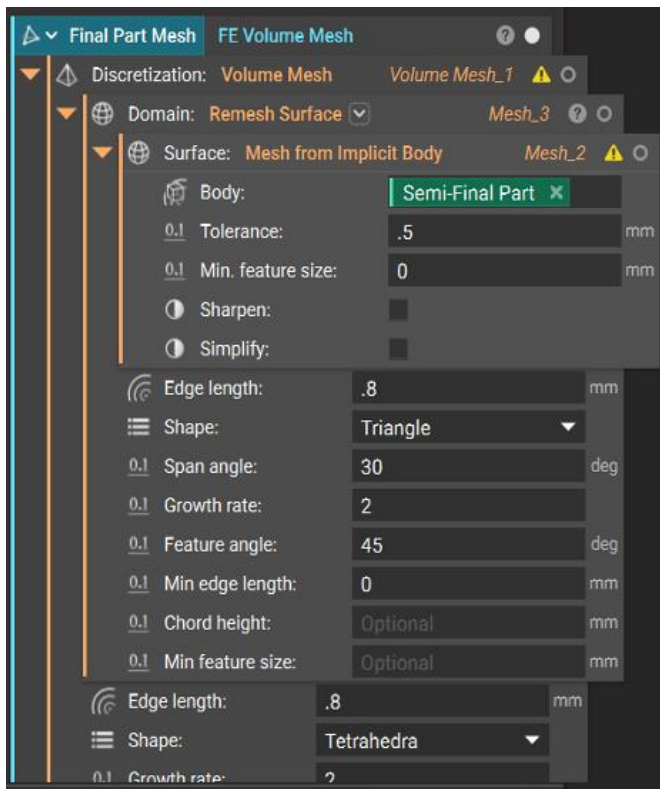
Final Part Mesh FE Volume Mesh

Discretization: Volume Mesh Volume Mesh_1

Domain: Remesh Surface Mesh_3

Surface: Mesh from Implicit Body Mesh_2

Body: Semi-Final Part ×

0.1 Tolerance: .5 mm

0.1 Min. feature size: 0 mm

Sharpen:

Simplify:

Edge length: .8 mm

Shape: Triangle

0.1 Span angle: 30 deg

0.1 Growth rate: 2

0.1 Feature angle: 45 deg

0.1 Min edge length: 0 mm

0.1 Chord height: Optional mm

0.1 Min feature size: Optional mm

Edge length: .8 mm

Shape: Tetrahedra

0.1 Growth rate: 2